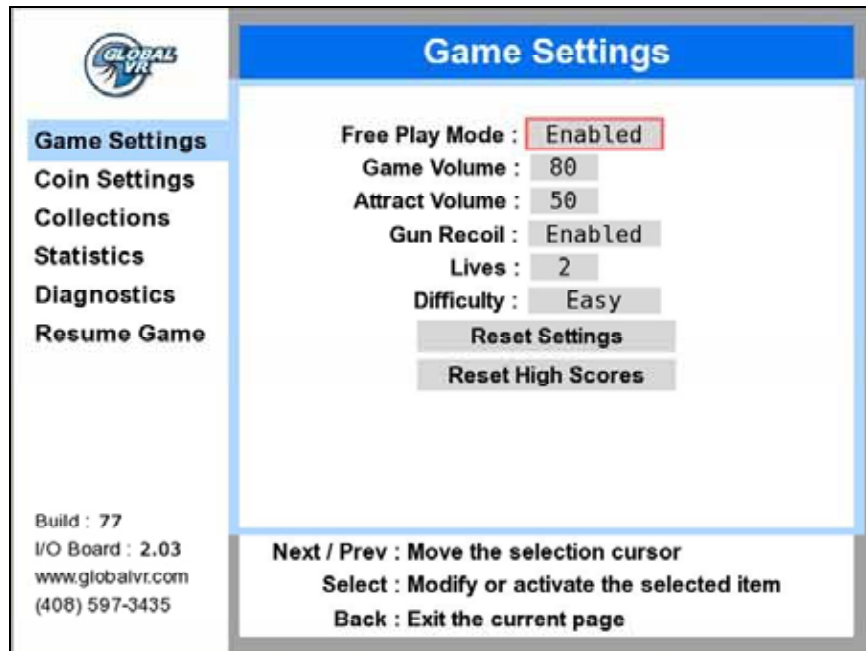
GLOBAL VR

Game Settings
Coin Settings
Collections
Statistics
Diagnostics
Resume Game

Build : 77
I/O Board : 2.03
www.globalvr.com
(408) 597-3435

Game Settings

| | |
|---|---|
| Free Play Mode : | Enabled |
| Game Volume : | 80 |
| Attract Volume : | 50 |
| Gun Recoil : | Enabled |
| Lives : | 2 |
| Difficulty : | Easy |

Reset Settings
Reset High Scores

Next / Prev : Move the selection cursor
Select : Modify or activate the selected item
Back : Exit the current page